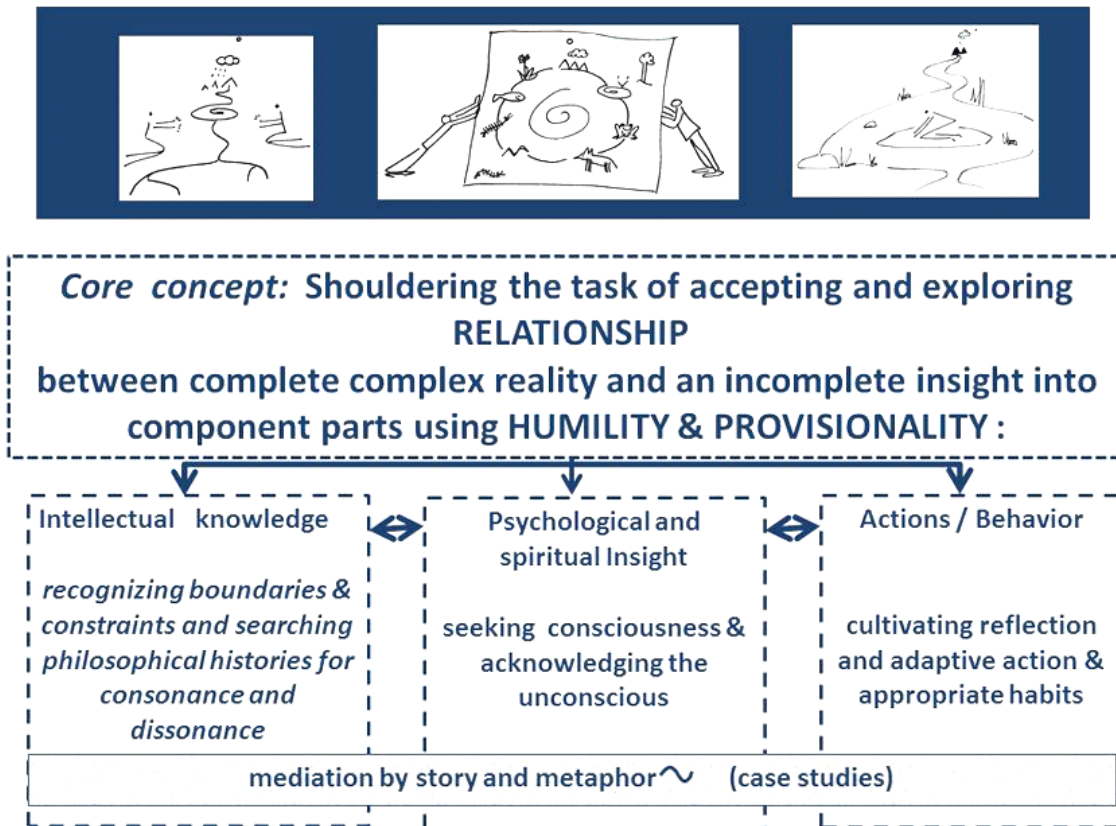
*Core concept:* Shouldering the task of accepting and exploring RELATIONSHIP between complete complex reality and an incomplete insight into component parts using HUMILITY & PROVISIONALITY :

Intellectual knowledge

*recognizing boundaries & constraints and searching philosophical histories for consonance and dissonance*

Psychological and spiritual Insight

seeking consciousness & acknowledging the unconscious

Actions / Behavior

cultivating reflection and adaptive action & appropriate habits

mediation by story and metaphor ∼ (case studies)